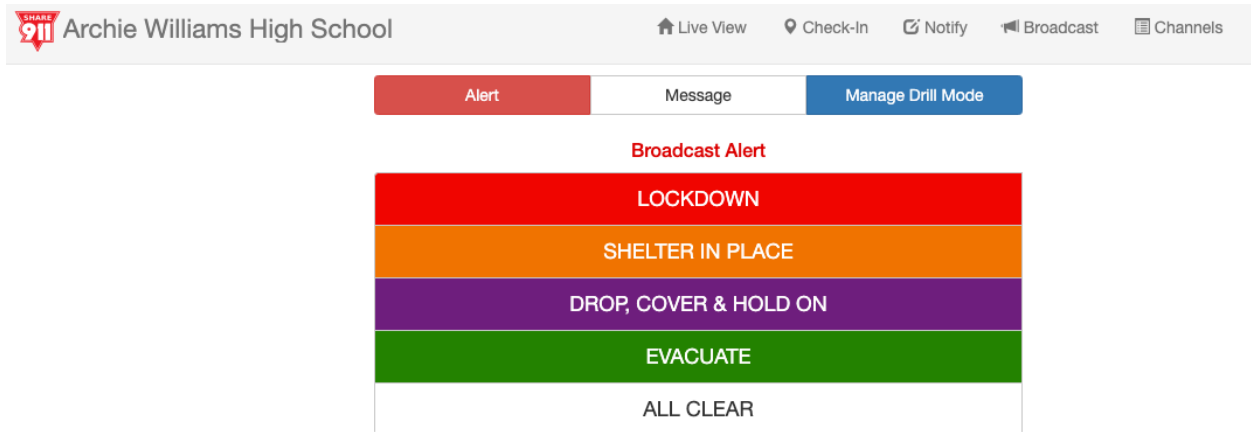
SHARE 911 Archie Williams High School

Live View Check-In Notify Broadcast Channels

Alert Message Manage Drill Mode

Broadcast Alert

LOCKDOWN

SHELTER IN PLACE

DROP, COVER & HOLD ON

EVACUATE

ALL CLEAR